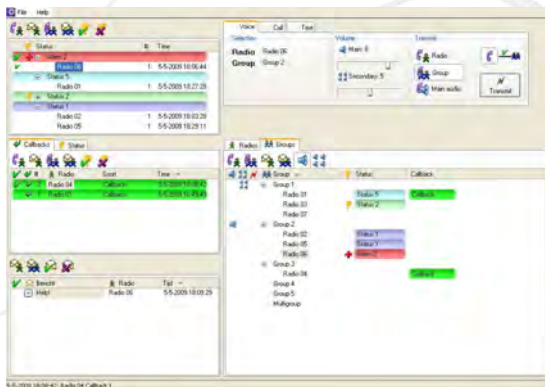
File Help

Status | # | Time
Status 2
Radio 06 | 1 | 5-5-2009 16:06:44
Status 5
Radio 01 | 1 | 5-5-2009 16:27:28
Status 2
Status 1
Radio 02 | 1 | 5-5-2009 16:03:28
Radio 05 | 1 | 5-5-2009 16:29:11

Voice | Call | Text
Selection
Radio | Radio 06
Group | Group 2
Volume
Main: 8
Secondary: 5
Transmit
Radio
Group
Main audio
Transmit

Callbacks | Status
# | Radio | Soort | Time
2 | Radio 04 | Callback | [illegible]
1 | Radio 03 | Callback | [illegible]

Bericht | Radio | Tijd
Help! | Radio 06 | 5-5-2009 16:09:25

Radios | Groups
Group | Status | Callback
Group 1
Radio 01 | Status 5
Radio 03 | Status 2 | Callback
Radio 07
Group 2
Radio 02 | Status 1
Radio 05 | Status 1
Radio 06 | Status 2
Group 3
Radio 04 | | Callback
Group 4
Group 5
Multigroup

5-5-2009 16:09:47: Radio 04 Callback 1